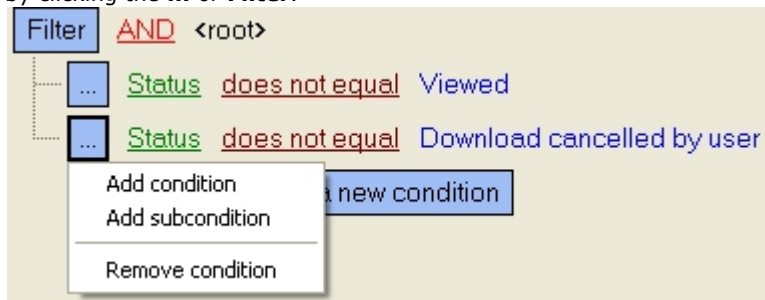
by clicking the ... or Filter.

Filter AND <root>

... Status does not equal Viewed

... Status does not equal Download cancelled by user

Add condition
Add subcondition
Remove condition

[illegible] a new condition